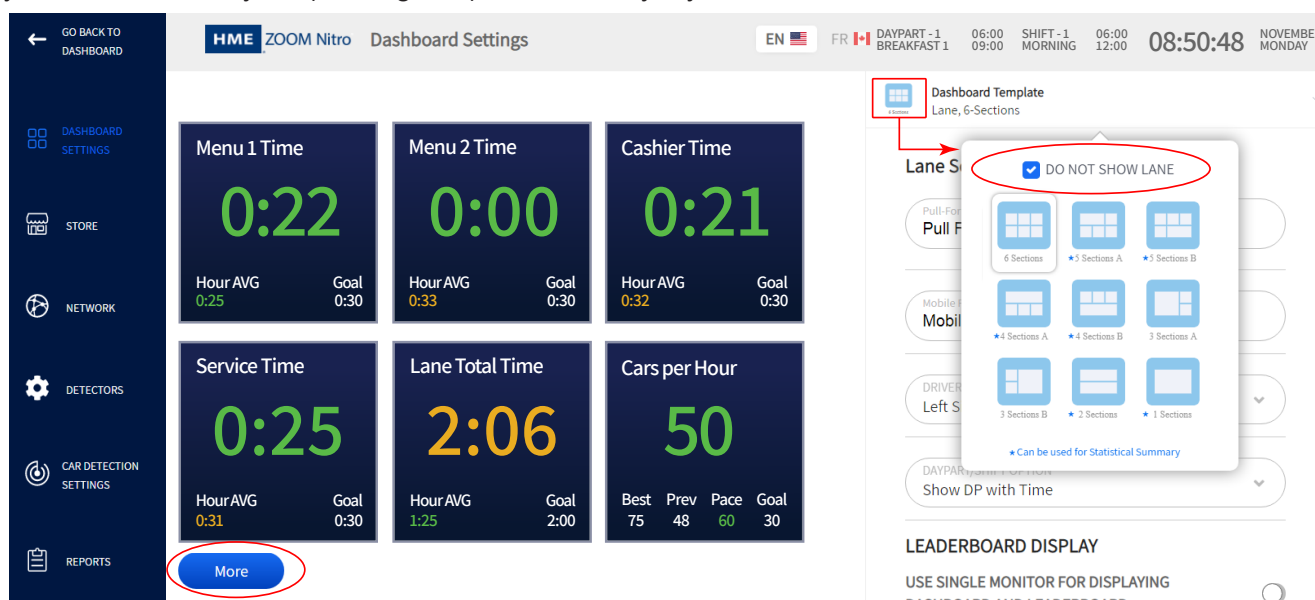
GO BACK TO DASHBOARD

DASHBOARD SETTINGS

STORE

NETWORK

DETECTORS

CAR DETECTION SETTINGS

REPORTS

HME ZOOM Nitro Dashboard Settings

EN FR DAYPART - 1 BREAKFAST 1 06:00 09:00 SHIFT - 1 MORNING 06:00 12:00 08:50:48 NOVEMBE MONDAY

Menu 1 Time
0:22
Hour AVG 0:25
Goal 0:30

Menu 2 Time
0:00
Hour AVG 0:33
Goal 0:30

Cashier Time
0:21
Hour AVG 0:32
Goal 0:30

Service Time
0:25
Hour AVG 0:31
Goal 0:30

Lane Total Time
2:06
Hour AVG 1:25
Goal 2:00

Cars per Hour
50
Best 75
Prev 48
Pace 60
Goal 30

More

6 Sections
Dashboard Template
Lane, 6-Sections

Lane S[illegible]

DO NOT SHOW LANE

6 Sections
★5 Sections A
★5 Sections B
★4 Sections A
★4 Sections B
3 Sections A
3 Sections B
★ 2 Sections
★ 1 Sections

★Can be used for Statistical Summary

Pull-For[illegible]
Pull F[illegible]

Mobile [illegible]
Mobil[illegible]

DRIVER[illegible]
Left S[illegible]

DAYPART/SHIFT OPTION
Show DP with Time

LEADERBOARD DISPLAY

USE SINGLE MONITOR FOR DISPLAYING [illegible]